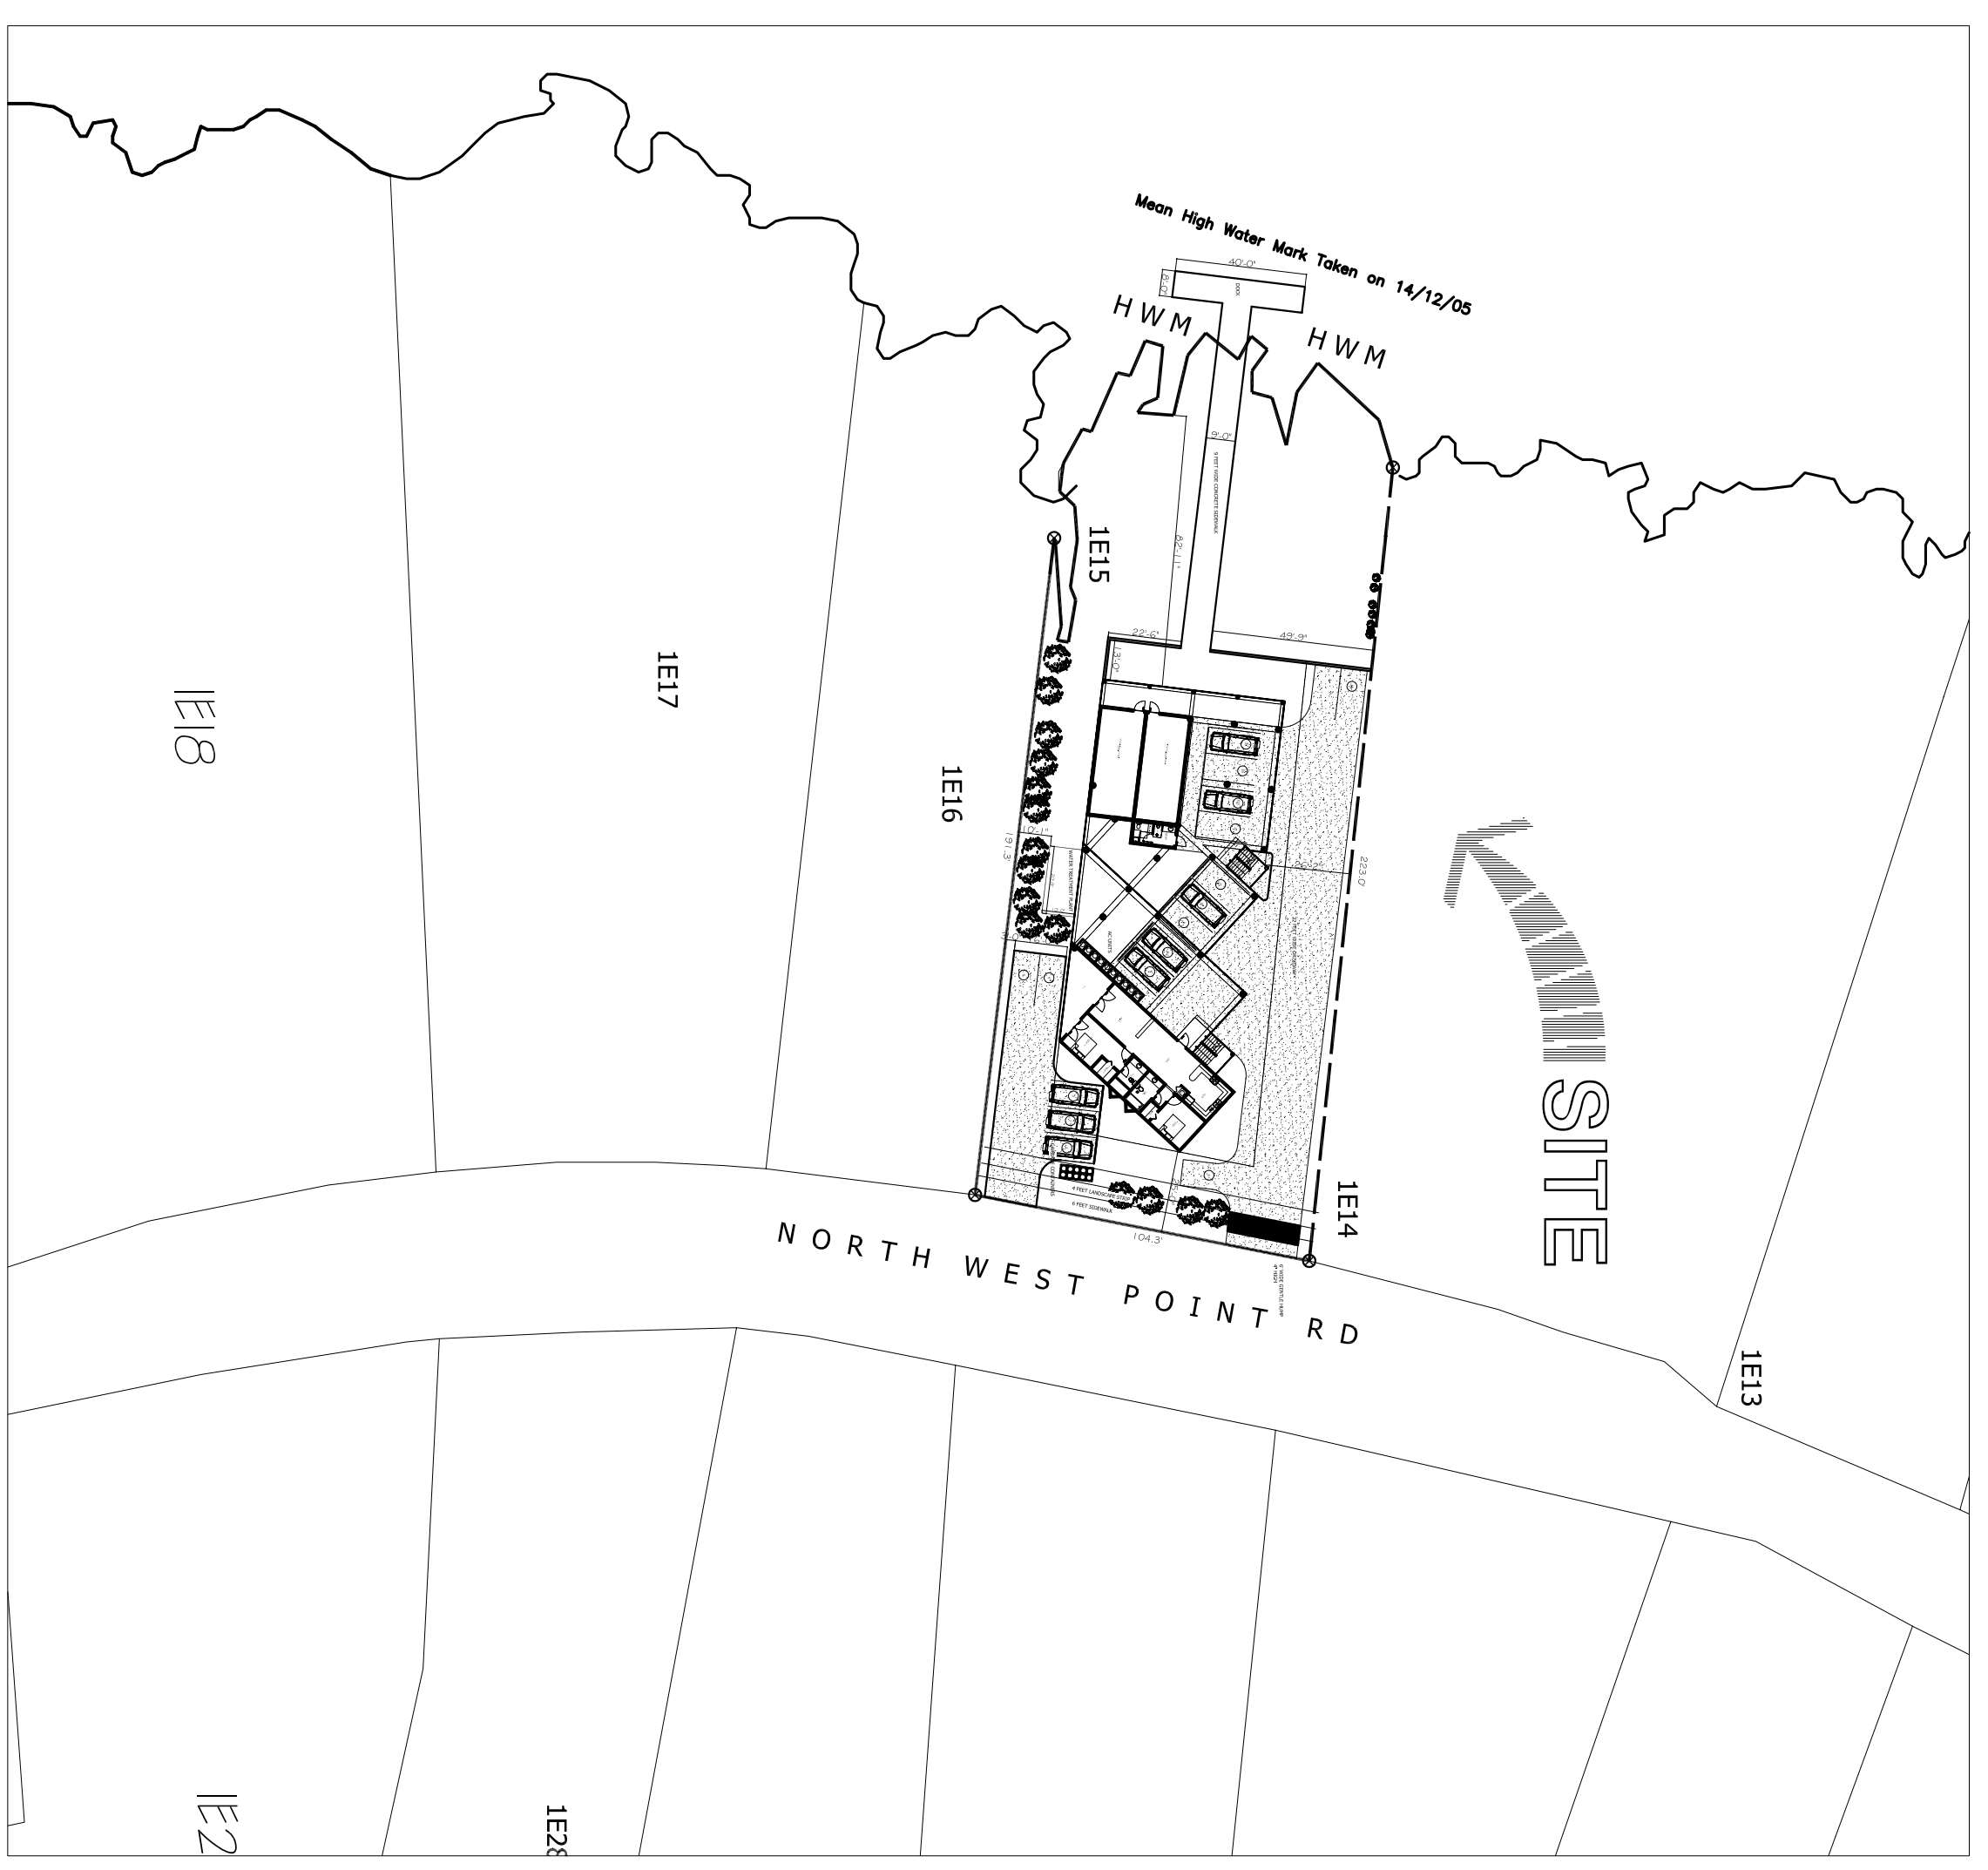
Mean High Water Mark Taken on 14/12/05

40'-0"

8'-0"

DOCK

HWM

HWM

9'-0"

9 FEET WIDE CONCRETE SIDEWALK

82'-11"

1E15

22'-6"

13'-0"

49'-9"

1E17

1E18

1E16

10'-1"

191.3'

WATER TREATMENT PLANT

ACCENTS

223.0'

SITE

4 FEET LANDSCAPE STRIP

6 FEET SIDEWALK

104.3'

1E14

NORTH WEST POINT RD

1E13

1E2

1E28